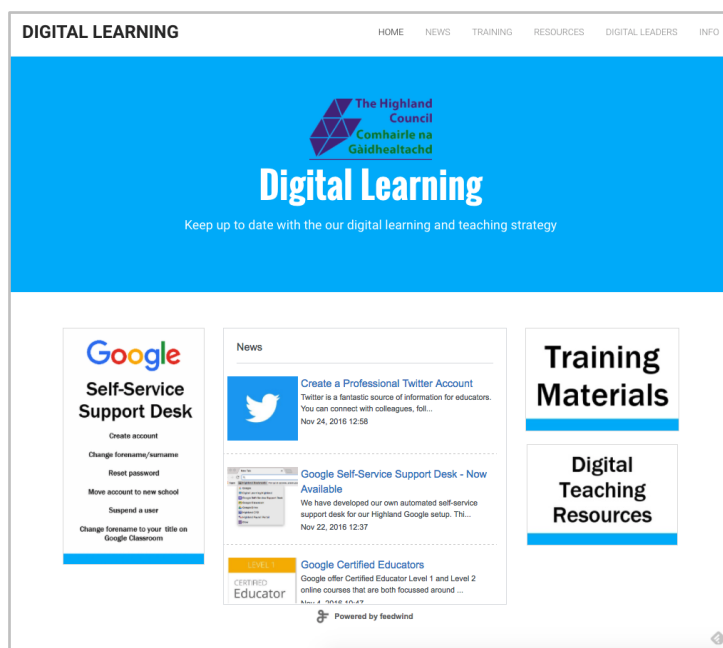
DIGITAL LEARNING

HOME NEWS TRAINING RESOURCES DIGITAL LEADERS INFO

The Highland Council
Comhairle na Gàidhealtachd

Digital Learning

Keep up to date with the our digital learning and teaching strategy

Google
Self-Service Support Desk

Create account

Change forename/surname

Reset password

Move account to new school

Suspend a user

Change forename to your title on Google Classroom

News

Create a Professional Twitter Account
Twitter is a fantastic source of information for educators. You can connect with colleagues, foll...
Nov 24, 2016 12:58

Google Self-Service Support Desk - Now Available
We have developed our own automated self-service support desk for our Highland Google setup. Thi...
Nov 22, 2016 12:37

LEVEL 1
CERTIFIED
Educator

Google Certified Educators
Google offer Certified Educator Level 1 and Level 2 online courses that are both focussed around ...
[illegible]

Powered by feedwind

Training Materials

Digital Teaching Resources